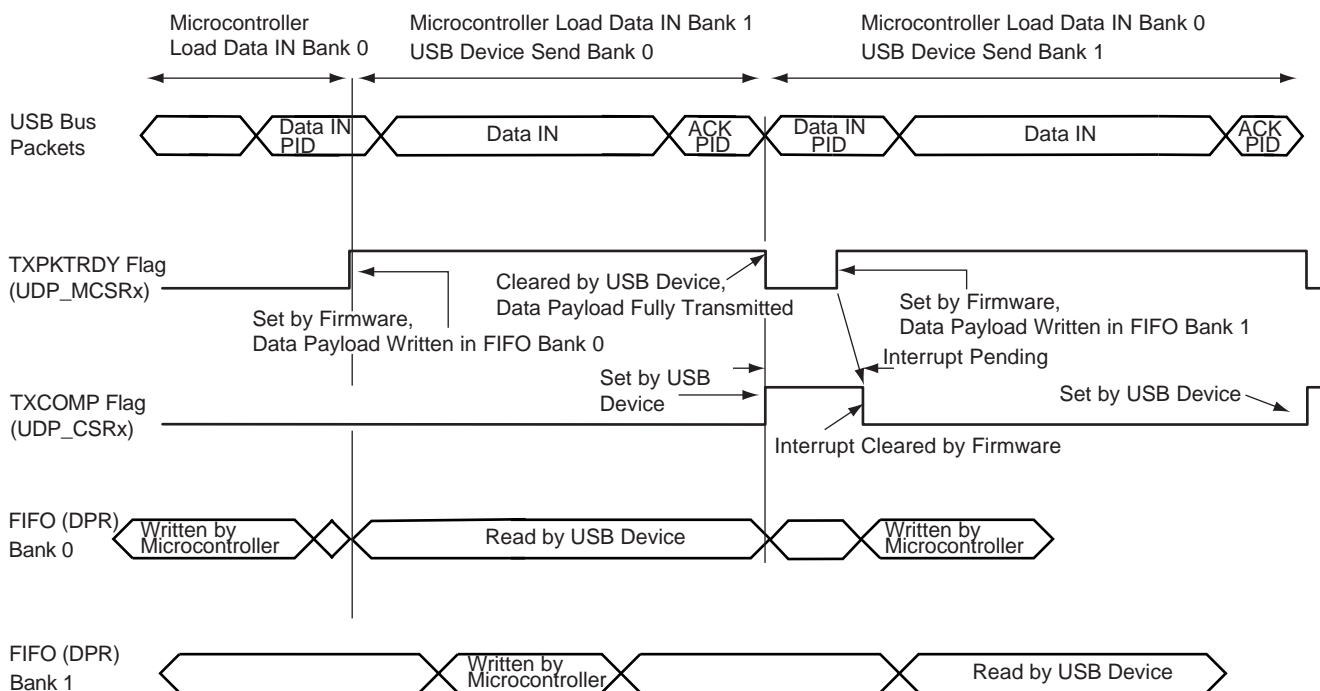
Microcontroller Load Data IN Bank 0

Microcontroller Load Data IN Bank 1
USB Device Send Bank 0

Microcontroller Load Data IN Bank 0
USB Device Send Bank 1

USB Bus Packets

Data IN PID

Data IN

ACK PID

Data IN PID

Data IN

ACK PID

TXPKTRDY Flag (UDP_MCSRx)

Cleared by USB Device, Data Payload Fully Transmitted

Set by Firmware, Data Payload Written in FIFO Bank 0

Set by Firmware, Data Payload Written in FIFO Bank 1

Interrupt Pending

Set by USB Device

TXCOMP Flag (UDP_CSRx)

Set by USB Device

Interrupt Cleared by Firmware

FIFO (DPR) Bank 0

Written by Microcontroller

Read by USB Device

Written by Microcontroller

FIFO (DPR) Bank 1

Written by Microcontroller

Read by USB Device